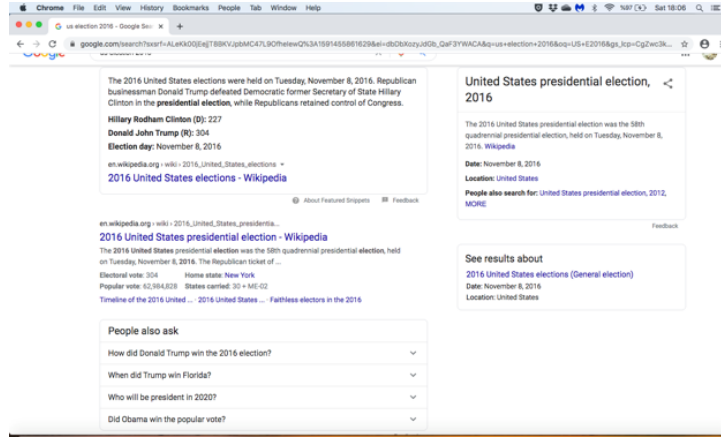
Chrome File Edit View History Bookmarks People Tab Window Help

Sat 18:06

us election 2016 - Google Sea ×

google.com/search?sxsrf=ALeKk00jEejjT8SKVJpbMC47L9Ofhelew Q%3A1591455861629&ei=dbDbXozyJd0b_QaF3YWACA&q=us+election+2016&oq=US+E2016&gs_lcp=CgZwc3k...

The 2016 United States elections were held on Tuesday, November 8, 2016. Republican businessman Donald Trump defeated Democratic former Secretary of State Hillary Clinton in the presidential election, while Republicans retained control of Congress.

Hillary Rodham Clinton (D): 227

Donald John Trump (R): 304

Election day: November 8, 2016

en.wikipedia.org › wiki › 2016_United_States_elections

2016 United States elections - Wikipedia

About Featured Snippets Feedback

en.wikipedia.org › wiki › 2016_United_States_presidentia...

2016 United States presidential election - Wikipedia

The 2016 United States presidential election was the 58th quadrennial presidential election, held on Tuesday, November 8, 2016. The Republican ticket of ...

Electoral vote: 304 Home state: New York

Popular vote: 62,984,828 States carried: 30 + ME-02

Timeline of the 2016 United ... · 2016 United States ... · Faithless electors in the 2016

People also ask

How did Donald Trump win the 2016 election?

When did Trump win Florida?

Who will be president in 2020?

Did Obama win the popular vote?

United States presidential election, 2016

The 2016 United States presidential election was the 58th quadrennial presidential election, held on Tuesday, November 8, 2016. Wikipedia

Date: November 8, 2016

Location: United States

People also search for: United States presidential election, 2012, MORE

Feedback

See results about

2016 United States elections (General election)

Date: November 8, 2016

Location: United States